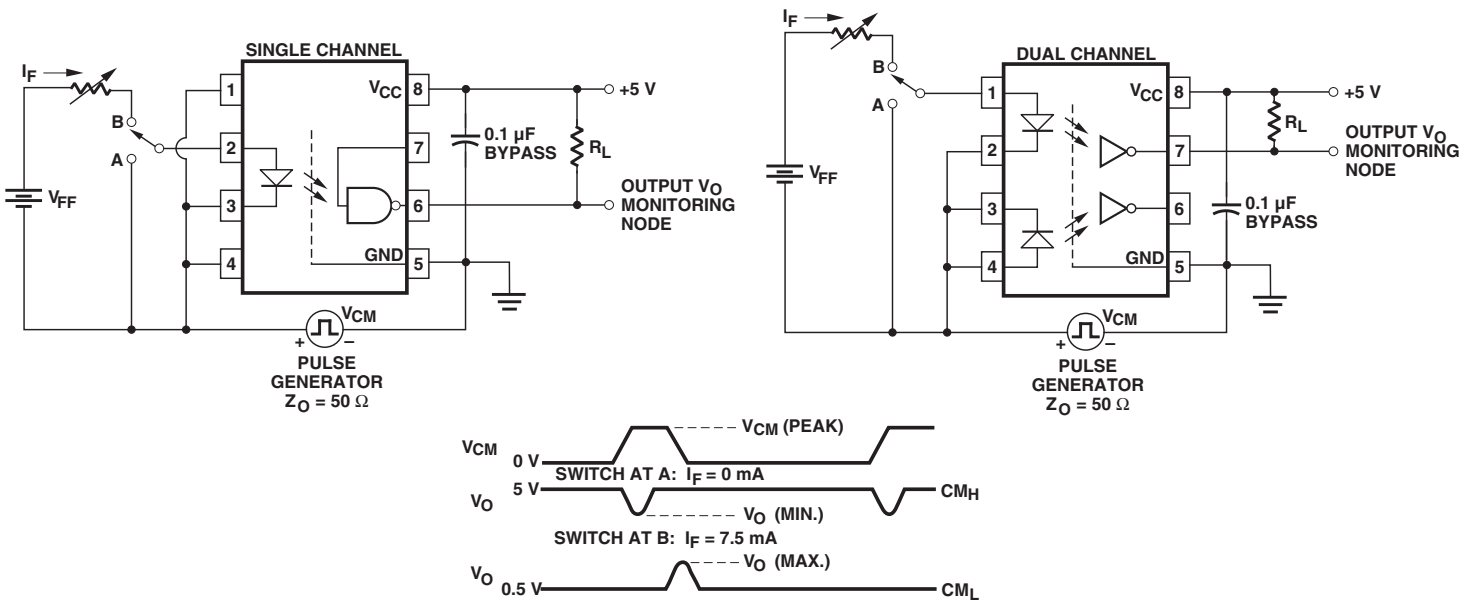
$I_F$
B
A
$V_{FF}$
SINGLE CHANNEL
1
2
3
4
$V_{CC}$ 8
7
6
GND 5
0.1 µF BYPASS
$R_L$
+5 V
OUTPUT $V_O$ MONITORING NODE
+ $V_{CM}$ –
PULSE GENERATOR
$Z_O = 50\ \Omega$

$I_F$
B
A
$V_{FF}$
DUAL CHANNEL
1
2
3
4
$V_{CC}$ 8
7
6
GND 5
$R_L$
+5 V
OUTPUT $V_O$ MONITORING NODE
0.1 µF BYPASS
+ $V_{CM}$ –
PULSE GENERATOR
$Z_O = 50\ \Omega$

$V_{CM}$ 0 V
$V_{CM}$ (PEAK)
SWITCH AT A: $I_F = 0$ mA
$V_O$ 5 V
$CM_H$
$V_O$ (MIN.)
SWITCH AT B: $I_F = 7.5$ mA
$V_O$ (MAX.)
$V_O$ 0.5 V
$CM_L$